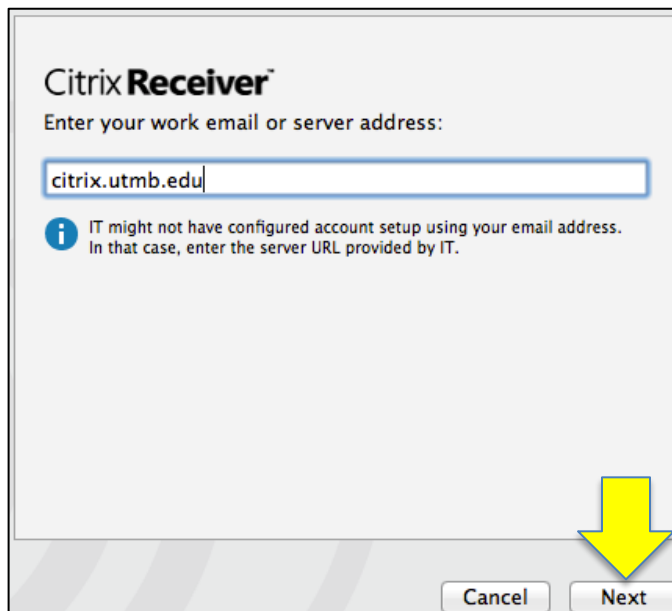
Citrix Receiver™

Enter your work email or server address:

citrix.utmb.edu

IT might not have configured account setup using your email address. In that case, enter the server URL provided by IT.

Cancel

Next